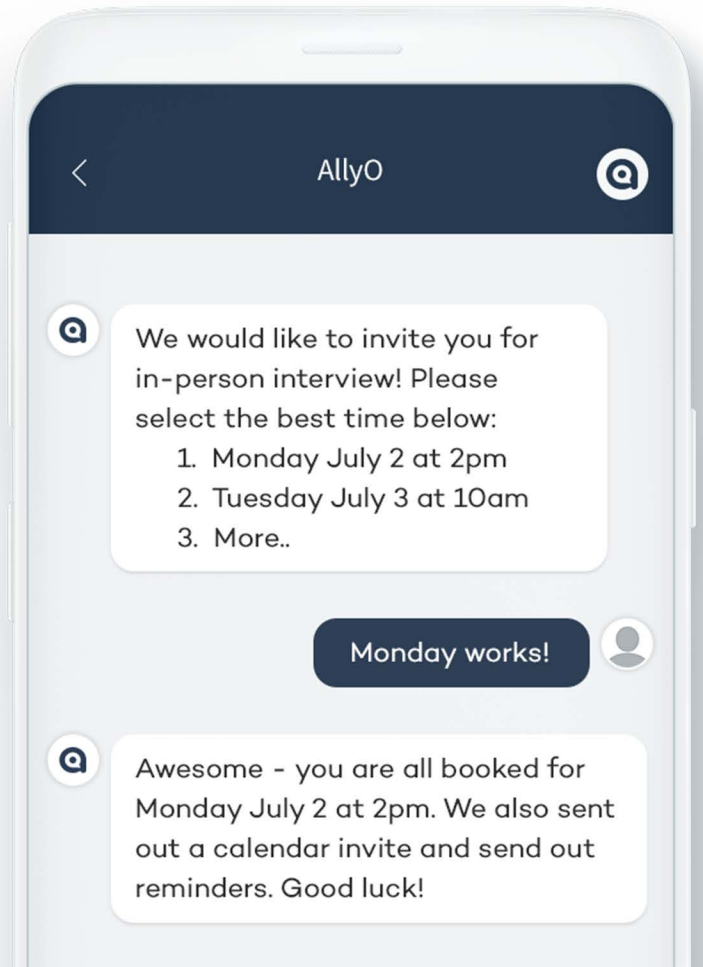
AllyO

We would like to invite you for in-person interview! Please select the best time below:
1. Monday July 2 at 2pm
2. Tuesday July 3 at 10am
3. More..

Monday works!

Awesome - you are all booked for Monday July 2 at 2pm. We also sent out a calendar invite and send out reminders. Good luck!